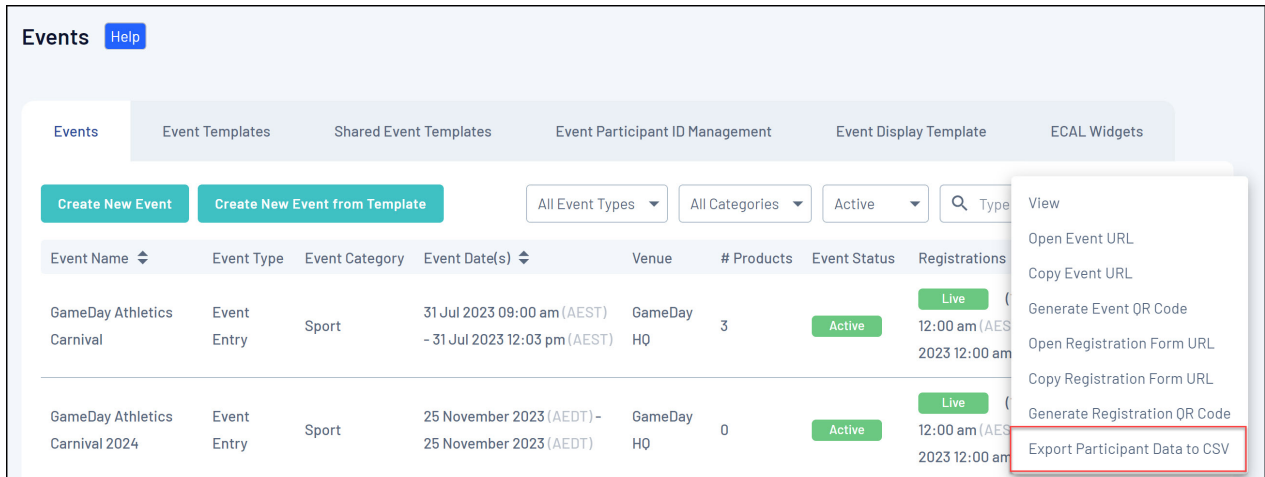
Events Help

Events | Event Templates | Shared Event Templates | Event Participant ID Management | Event Display Template | ECAL Widgets

Create New Event | Create New Event from Template | All Event Types | All Categories | Active | Type

| Event Name | Event Type | Event Category | Event Date(s) | Venue | # Products | Event Status | Registrations |
|---|---|---|---|---|---|---|---|
| GameDay Athletics Carnival | Event Entry | Sport | 31 Jul 2023 09:00 am (AEST) - 31 Jul 2023 12:03 pm (AEST) | GameDay HQ | 3 | Active | Live ( 12:00 am (AES 2023 12:00 am |
| GameDay Athletics Carnival 2024 | Event Entry | Sport | 25 November 2023 (AEDT) - 25 November 2023 (AEDT) | GameDay HQ | 0 | Active | Live ( 12:00 am (AES 2023 12:00 am |

View
Open Event URL
Copy Event URL
Generate Event QR Code
Open Registration Form URL
Copy Registration Form URL
Generate Registration QR Code
Export Participant Data to CSV